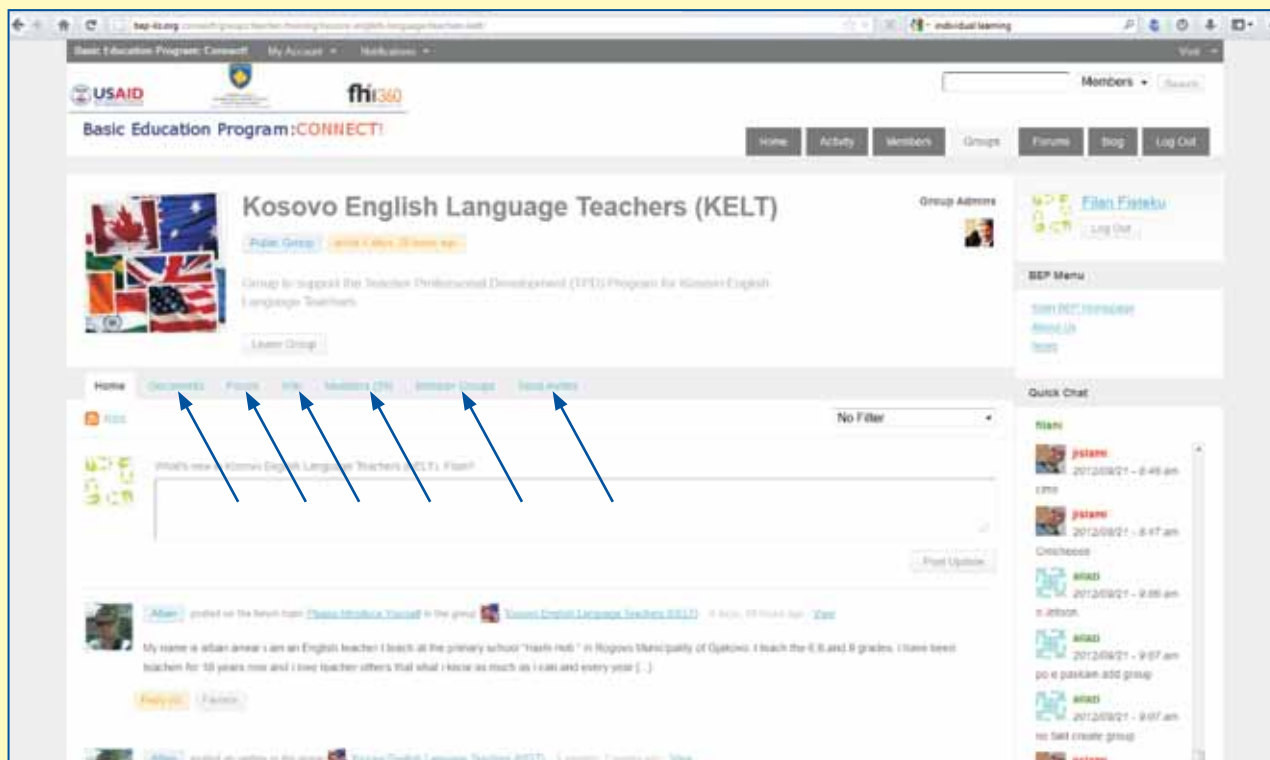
bep-ks.org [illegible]

individual learning

Basic Education Program: Connect! My Account Notifications

Visit

USAID

fhi360

Members Search

Basic Education Program:CONNECT!

Home Activity Members Groups Forums Blog Log Out

Kosovo English Language Teachers (KELT)

Group Admins

Public Group active 4 days, 20 hours ago

Group to support the Teacher Professional Development (TPD) Program for Kosovo English Language Teachers.

Leave Group

Home Documents Forum Wiki Members (59) Member Groups Send Invites

RSS

No Filter

What's new in Kosovo English Language Teachers (KELT), Filan?

Post Update

Alban posted on the forum topic Please Introduce Yourself in the group Kosovo English Language Teachers (KELT) 4 days, 20 hours ago · View

My name is alban anear i am an English teacher I teach at the primary school "Hasin Hoti " in Rogovo Municipality of Gjakovo. I teach the 6,8,and 9 grades. I have been teachen for 18 years now and i love teacher others that what i know as much as i can and every year [...]

Reply (0) Favorite

Alban posted an update in the group Kosovo English Language Teachers (KELT) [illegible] View

Filan Fisteku

Log Out

BEP Menu

Main BEP Homepage
About Us
News

Quick Chat

filani

jrstami
2012/09/21 - 8:45 am
cmo

jrstami
2012/09/21 - 8:47 am
Cmcheese

ailazi
2012/09/21 - 9:06 am
n Jetson

ailazi
2012/09/21 - 9:07 am
po e paskam add group

ailazi
2012/09/21 - 9:07 am
nc beli create group